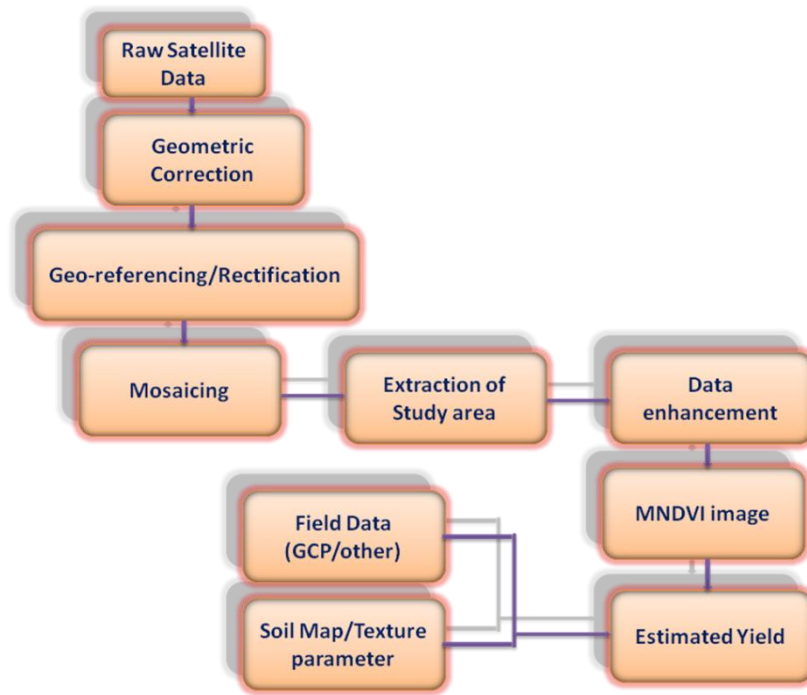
Raw Satellite Data

Geometric Correction

Geo-referencing/Rectification

Mosaicing

Extraction of Study area

Data enhancement

MNDVI image

Field Data (GCP/other)

Soil Map/Texture parameter

Estimated Yield